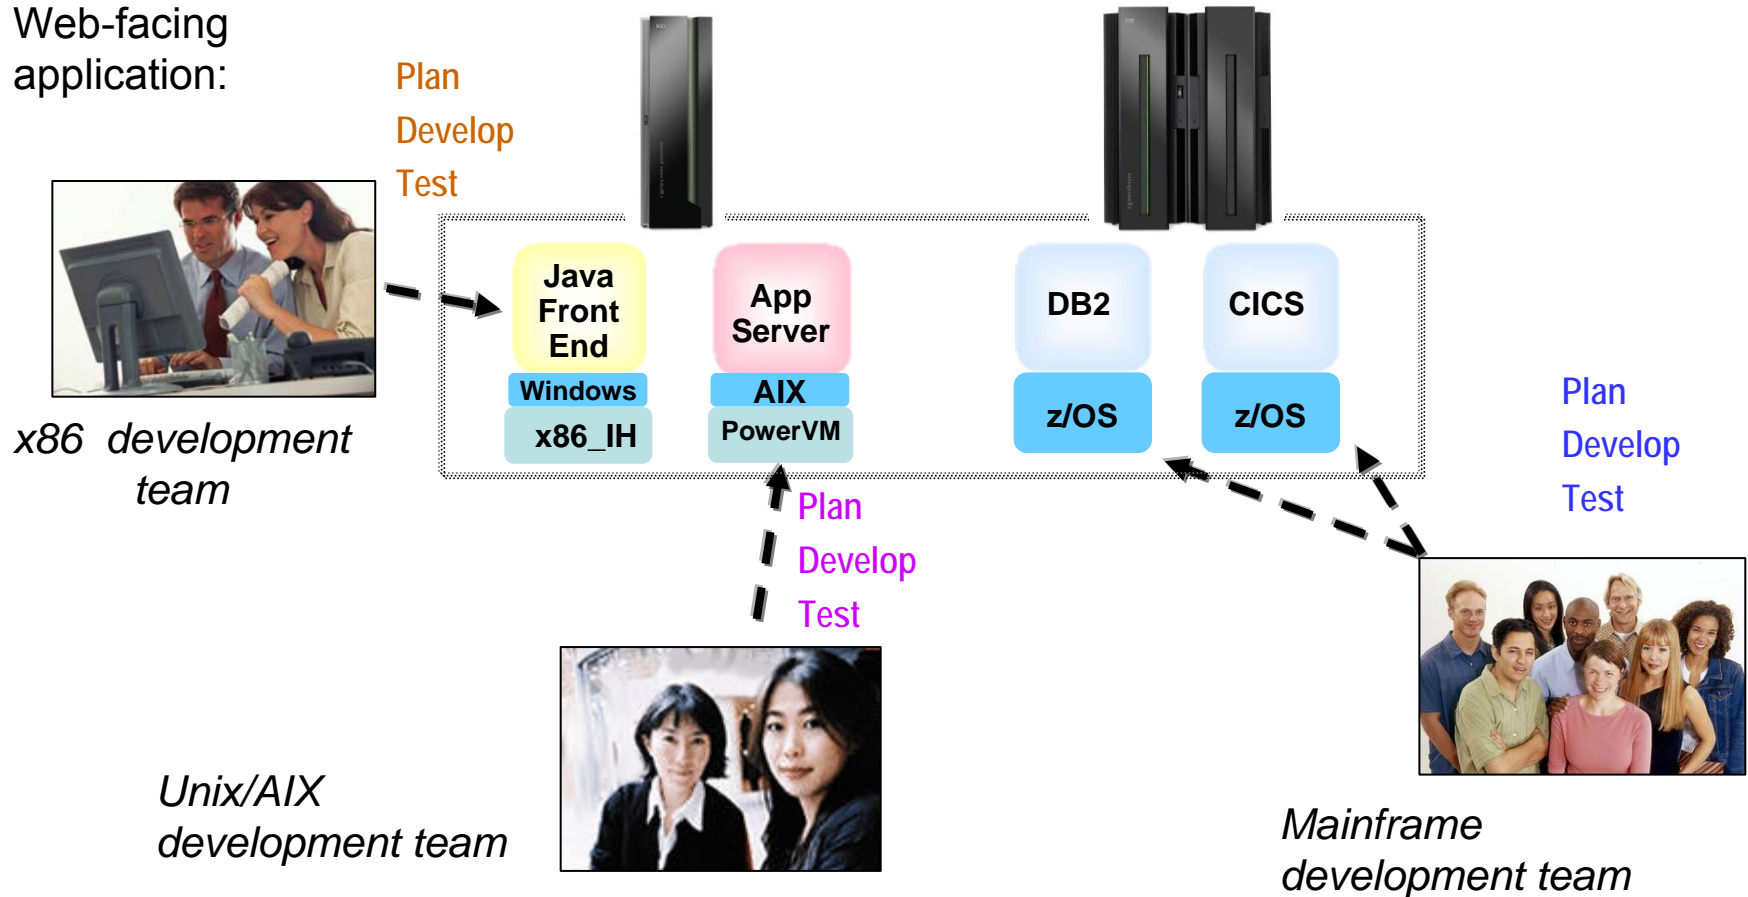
Web-facing application:

Plan
Develop
Test

Java Front End
Windows
x86_IH

App Server
AIX
PowerVM

DB2
z/OS

CICS
z/OS

Plan
Develop
Test

x86 development team

Plan
Develop
Test

Unix/AIX development team

Mainframe development team